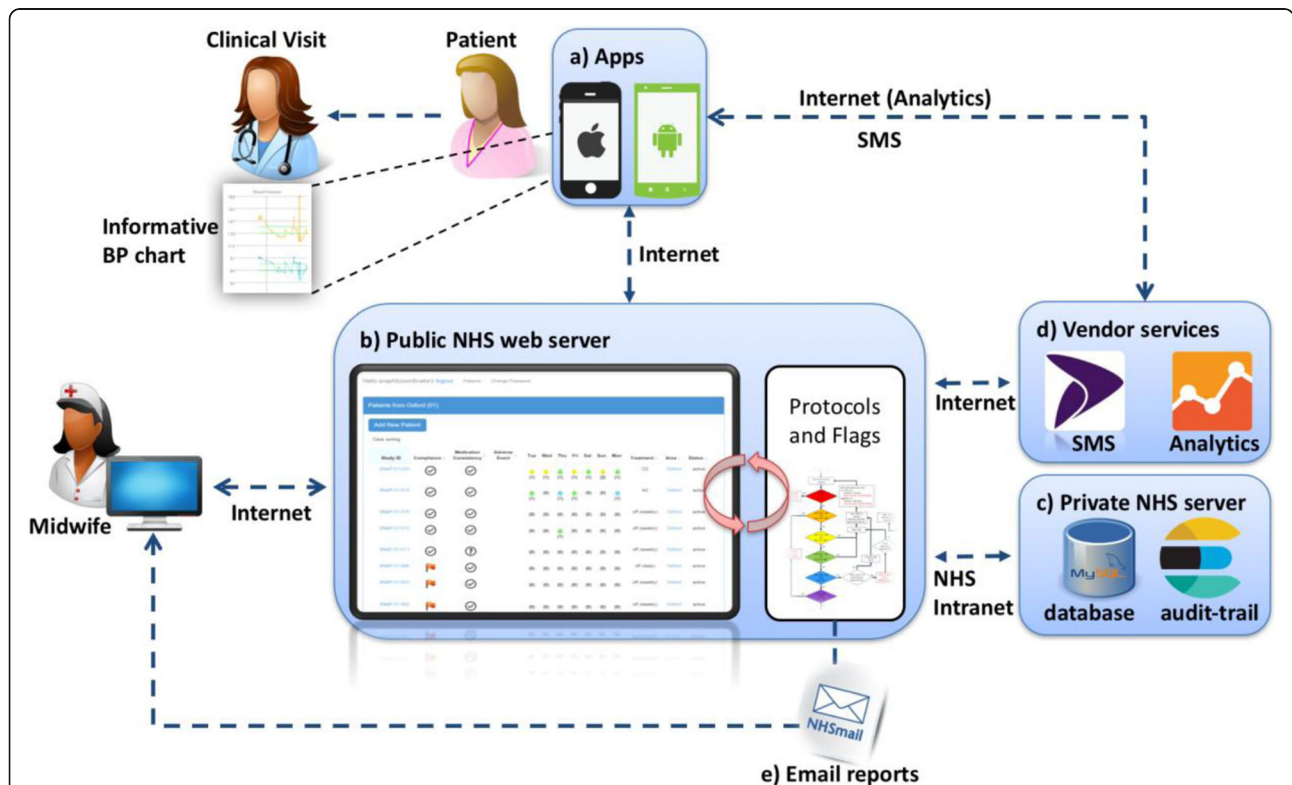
Clinical Visit

Patient

a) Apps

Internet (Analytics)

SMS

Informative BP chart

Internet

b) Public NHS web server

Patients from Oxford (81)

Add New Patient

Clear sorting

| Study ID | Compliance | Medication Consistency | Adverse Event | Tue | Wed | Thu | Fri | Sat | Sun | Mon | Treatment | Area | Status |
|---|---|---|---|---|---|---|---|---|---|---|---|---|---|

Protocols and Flags

d) Vendor services

Internet

SMS

Analytics

c) Private NHS server

Midwife

Internet

NHS Intranet

MySQL

database

audit-trail

NHSmail

e) Email reports